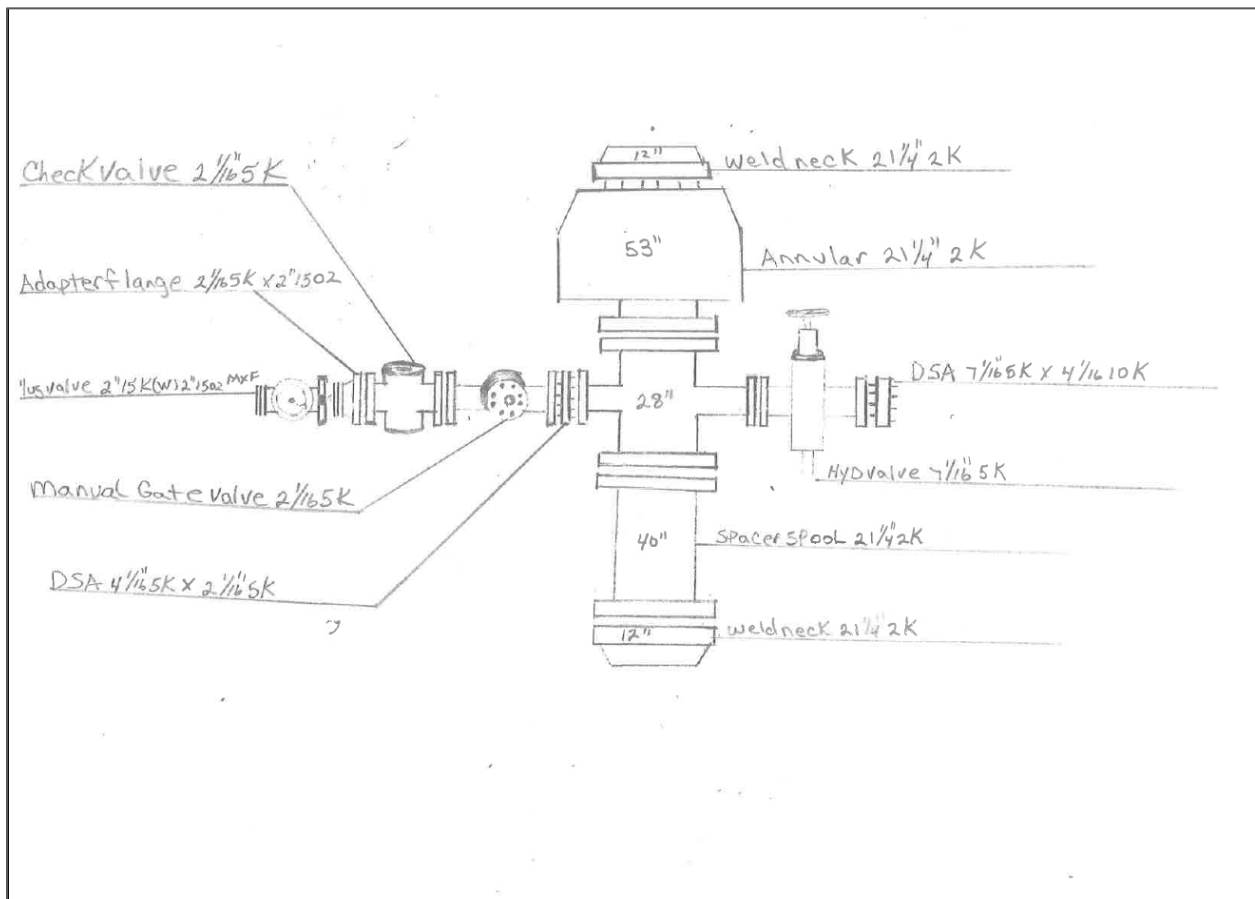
CheckValve 2 1/16 5K

Adapterflange 2 1/16 5K x 2" 1502

Plug valve 2" 15K(W) 2" 1502 MxF

Manual Gate valve 2 1/16 5K

DSA 4 1/16 5K x 2 1/16 5K

12"

weldneck 21 1/4" 2K

53"

Annular 21 1/4" 2K

28"

DSA 7 1/16 5K x 4 1/16 10K

HyDvalve 7 1/16 5K

40"

SpacerSpool 21 1/4 2K

12"

weldneck 21 1/4 2K